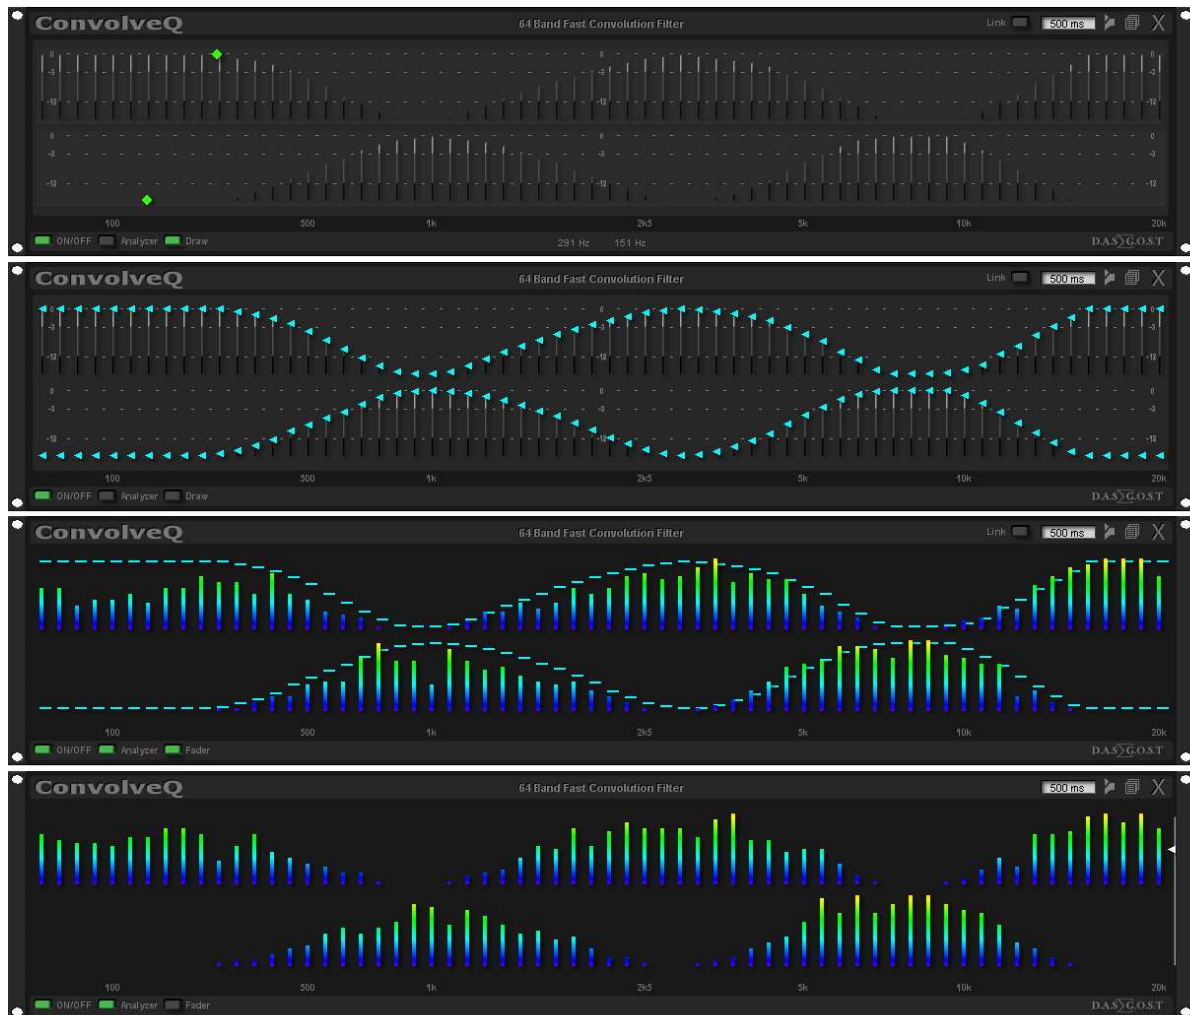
ConvolveQ
64 Band Fast Convolution Filter
Link 500 ms X
0 -3 -12 0 -3 -12 0 -3 -12
0 -3 -12 0 -3 -12 0 -3 -12
100 500 1k 2k5 5k 10k 20k
ON/OFF Analyzer Draw
291 Hz 151 Hz
D.A.S G.O.S.T

ConvolveQ
64 Band Fast Convolution Filter
Link 500 ms X
0 -3 -12 0 -3 -12 0 -3 -12
0 -3 -12 0 -3 -12 0 -3 -12
100 500 1k 2k5 5k 10k 20k
ON/OFF Analyzer Draw
D.A.S G.O.S.T

ConvolveQ
64 Band Fast Convolution Filter
Link 500 ms X
100 500 1k 2k5 5k 10k 20k
ON/OFF Analyzer Fader
D.A.S G.O.S.T

ConvolveQ
64 Band Fast Convolution Filter
500 ms X
100 500 1k 2k5 5k 10k 20k
ON/OFF Analyzer Fader
D.A.S G.O.S.T